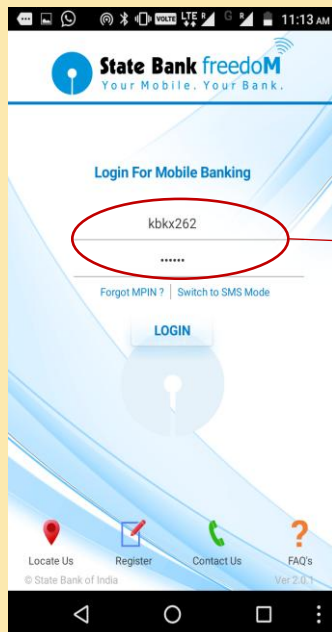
VOLTE LTE G 11:13 AM

State Bank freedoM
Your Mobile. Your Bank.

Login For Mobile Banking

kbkx262

••••••

Forgot MPIN ? | Switch to SMS Mode

LOGIN

Locate Us
Register
Contact Us
FAQ's

© State Bank of India
Ver 2.0.1